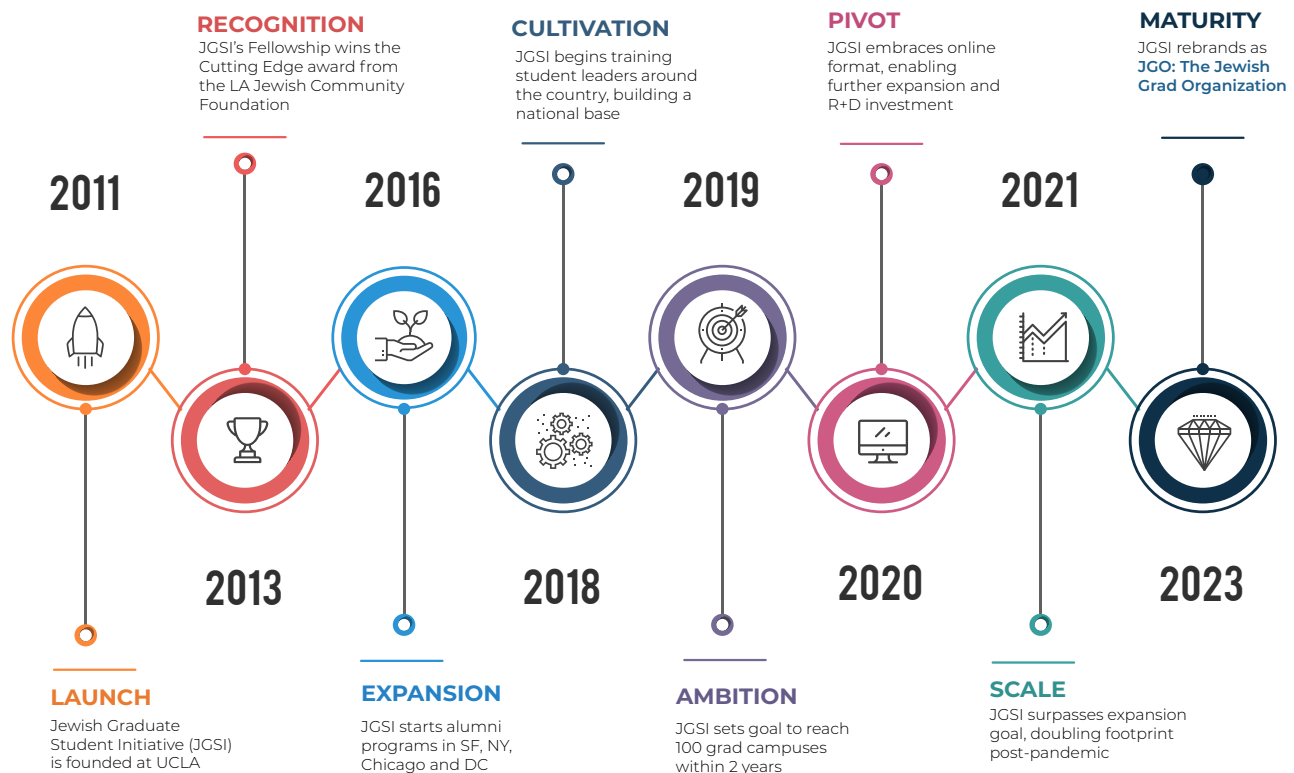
RECOGNITION
JGSI's Fellowship wins the Cutting Edge award from the LA Jewish Community Foundation

CULTIVATION
JGSI begins training student leaders around the country, building a national base

PIVOT
JGSI embraces online format, enabling further expansion and R+D investment

MATURITY
JGSI rebrands as JGO: The Jewish Grad Organization

2011

2016

2019

2021

2013

2018

2020

2023

LAUNCH
Jewish Graduate Student Initiative (JGSI) is founded at UCLA

EXPANSION
JGSI starts alumni programs in SF, NY, Chicago and DC

AMBITION
JGSI sets goal to reach 100 grad campuses within 2 years

SCALE
JGSI surpasses expansion goal, doubling footprint post-pandemic